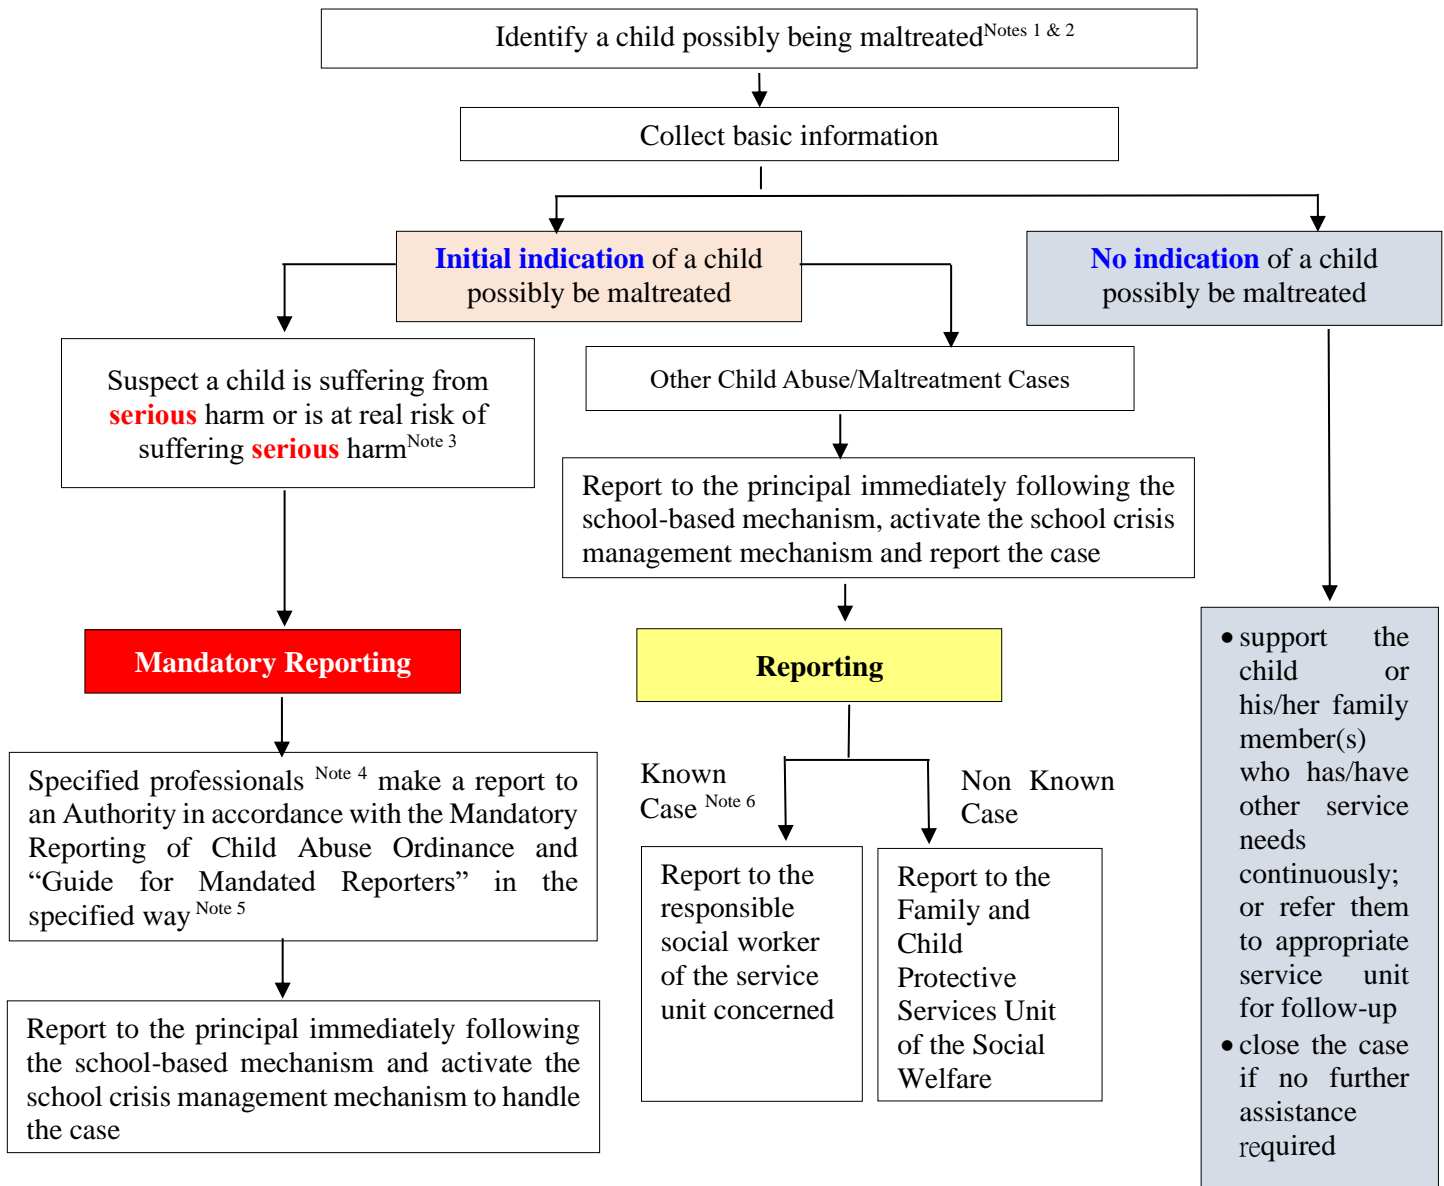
Identify a child possibly being maltreated$^{\text{Notes 1 \& 2}}$

Collect basic information

Initial indication of a child possibly be maltreated

No indication of a child possibly be maltreated

Suspect a child is suffering from serious harm or is at real risk of suffering serious harm$^{\text{Note 3}}$

Mandatory Reporting

Specified professionals $^{\text{Note 4}}$ make a report to an Authority in accordance with the Mandatory Reporting of Child Abuse Ordinance and “Guide for Mandated Reporters” in the specified way $^{\text{Note 5}}$

Report to the principal immediately following the school-based mechanism and activate the school crisis management mechanism to handle the case

Other Child Abuse/Maltreatment Cases

Report to the principal immediately following the school-based mechanism, activate the school crisis management mechanism and report the case

Reporting

Known Case $^{\text{Note 6}}$

Non Known Case

Report to the responsible social worker of the service unit concerned

Report to the Family and Child Protective Services Unit of the Social Welfare

• support the child or his/her family member(s) who has/have other service needs continuously; or refer them to appropriate service unit for follow-up
• close the case if no further assistance required